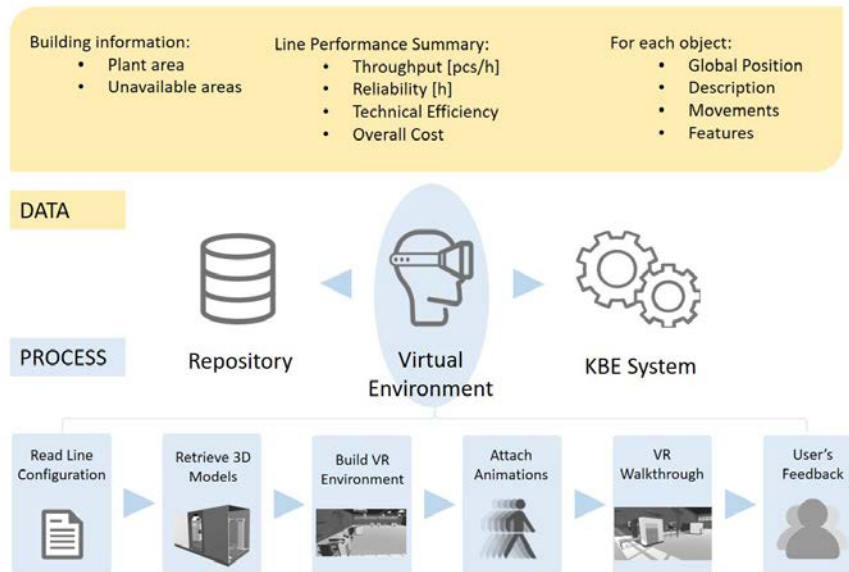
Building information:
- Plant area
- Unavailable areas

Line Performance Summary:
- Throughput [pcs/h]
- Reliability [h]
- Technical Efficiency
- Overall Cost

For each object:
- Global Position
- Description
- Movements
- Features

DATA

PROCESS

Repository

Virtual Environment

KBE System

Read Line Configuration

Retrieve 3D Models

Build VR Environment

Attach Animations

VR Walkthrough

User's Feedback